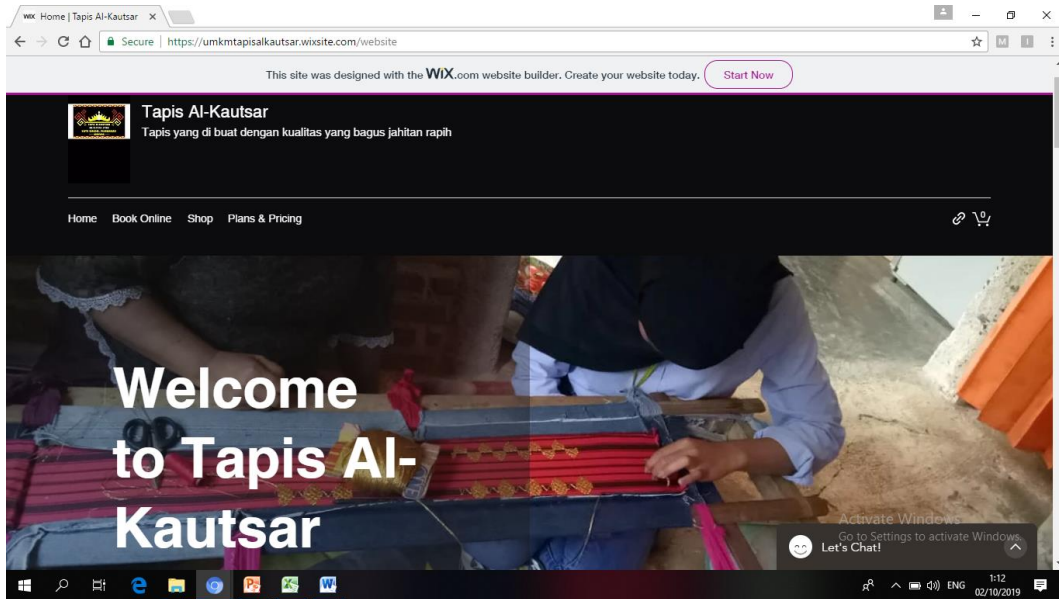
WIX Home | Tapis Al-Kautsar ×

Secure | https://umkmtapisalkautsar.wixsite.com/website

This site was designed with the WiX.com website builder. Create your website today. Start Now

Tapis Al-Kautsar

Tapis yang di buat dengan kualitas yang bagus jahitan rapih

Home Book Online Shop Plans & Pricing

0

Welcome to Tapis Al-Kautsar

Activate Windows
Go to Settings to activate Windows.

Let's Chat!

ENG 1:12 02/10/2019